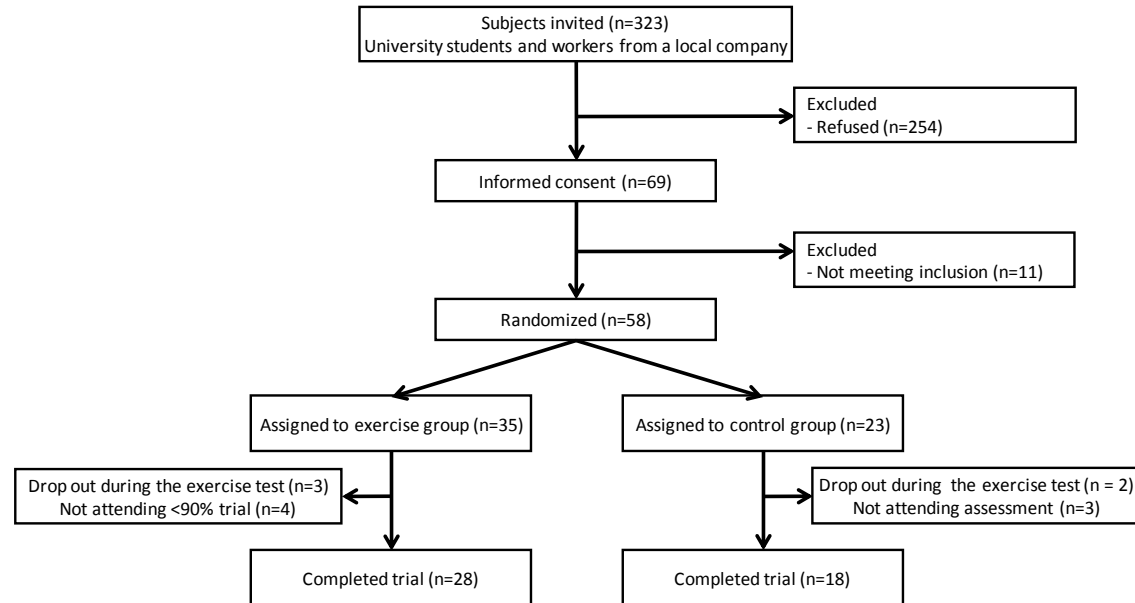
Subjects invited (n=323)
University students and workers from a local company

Excluded
- Refused (n=254)

Informed consent (n=69)

Excluded
- Not meeting inclusion (n=11)

Randomized (n=58)

Assigned to exercise group (n=35)

Assigned to control group (n=23)

Drop out during the exercise test (n=3)
Not attending <90% trial (n=4)

Drop out during the exercise test (n = 2)
Not attending assessment (n=3)

Completed trial (n=28)

Completed trial (n=18)